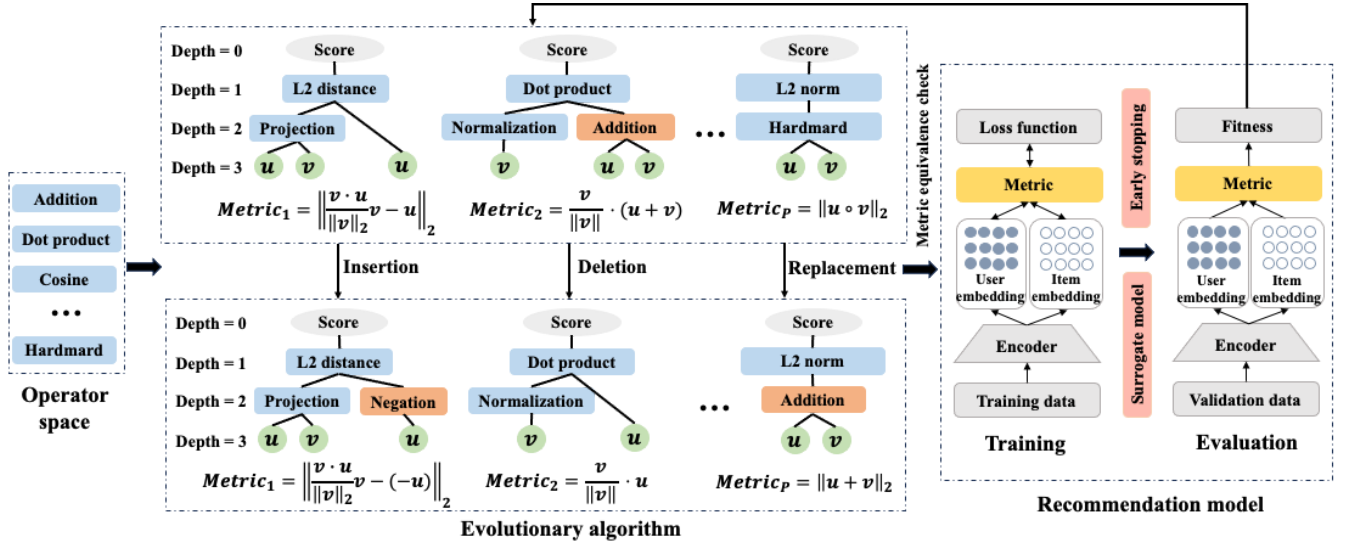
Addition
Dot product
Cosine
...
Hardmard
Operator space

Depth = 0
Depth = 1
Depth = 2
Depth = 3

Score
L2 distance
Projection
$u$ $v$ $u$
$Metric_1 = \left\|\frac{v \cdot u}{\|v\|_2}v - u\right\|_2$

Score
Dot product
Normalization
Addition
$v$ $u$ $v$
$Metric_2 = \frac{v}{\|v\|} \cdot (u + v)$

...

Score
L2 norm
Hardmard
$u$ $v$
$Metric_P = \|u \circ v\|_2$

Insertion
Deletion
Replacement

Depth = 0
Depth = 1
Depth = 2
Depth = 3

Score
L2 distance
Projection
Negation
$u$ $v$ $u$
$Metric_1 = \left\|\frac{v \cdot u}{\|v\|_2}v - (-u)\right\|_2$

Score
Dot product
Normalization
$v$ $u$
$Metric_2 = \frac{v}{\|v\|} \cdot u$

...

Score
L2 norm
Addition
$u$ $v$
$Metric_P = \|u + v\|_2$

Evolutionary algorithm

Metric equivalence check

Loss function
Metric
User embedding
Item embedding
Encoder
Training data
Training

Early stopping
Surrogate model

Fitness
Metric
User embedding
Item embedding
Encoder
Validation data
Evaluation

Recommendation model